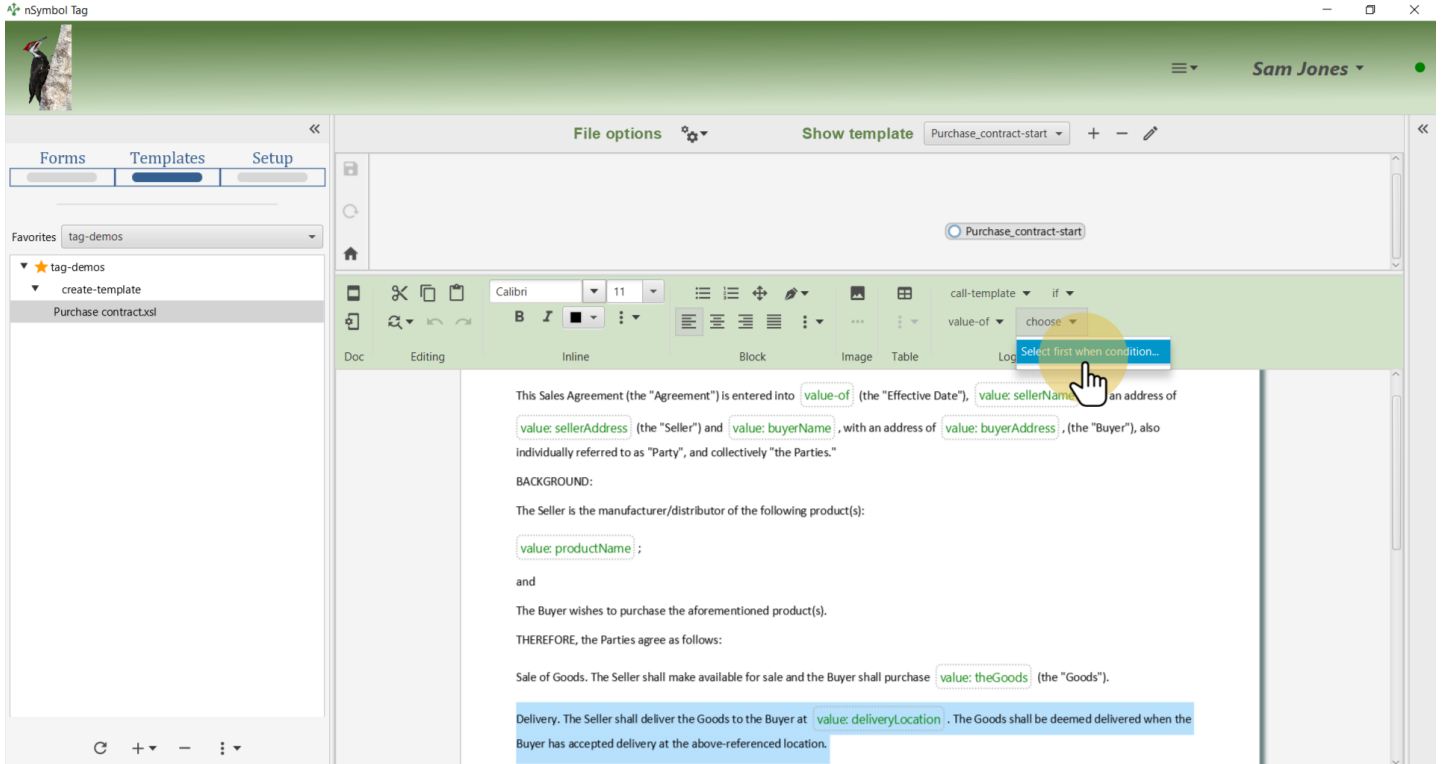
nSymbol Tag

Sam Jones

Forms Templates Setup

Favorites tag-demos

tag-demos
create-template
Purchase contract.xsl

File options Show template Purchase_contract-start

Purchase_contract-start

Calibri 11

call-template if
value-of choose
Select first when condition...

Doc Editing Inline Block Image Table Log

This Sales Agreement (the "Agreement") is entered into value-of (the "Effective Date"), value: sellerName an address of value: sellerAddress (the "Seller") and value: buyerName , with an address of value: buyerAddress , (the "Buyer"), also individually referred to as "Party", and collectively "the Parties."

BACKGROUND:

The Seller is the manufacturer/distributor of the following product(s):

value: productName ;

and

The Buyer wishes to purchase the aforementioned product(s).

THEREFORE, the Parties agree as follows:

Sale of Goods. The Seller shall make available for sale and the Buyer shall purchase value: theGoods (the "Goods").

Delivery. The Seller shall deliver the Goods to the Buyer at value: deliveryLocation . The Goods shall be deemed delivered when the Buyer has accepted delivery at the above-referenced location.